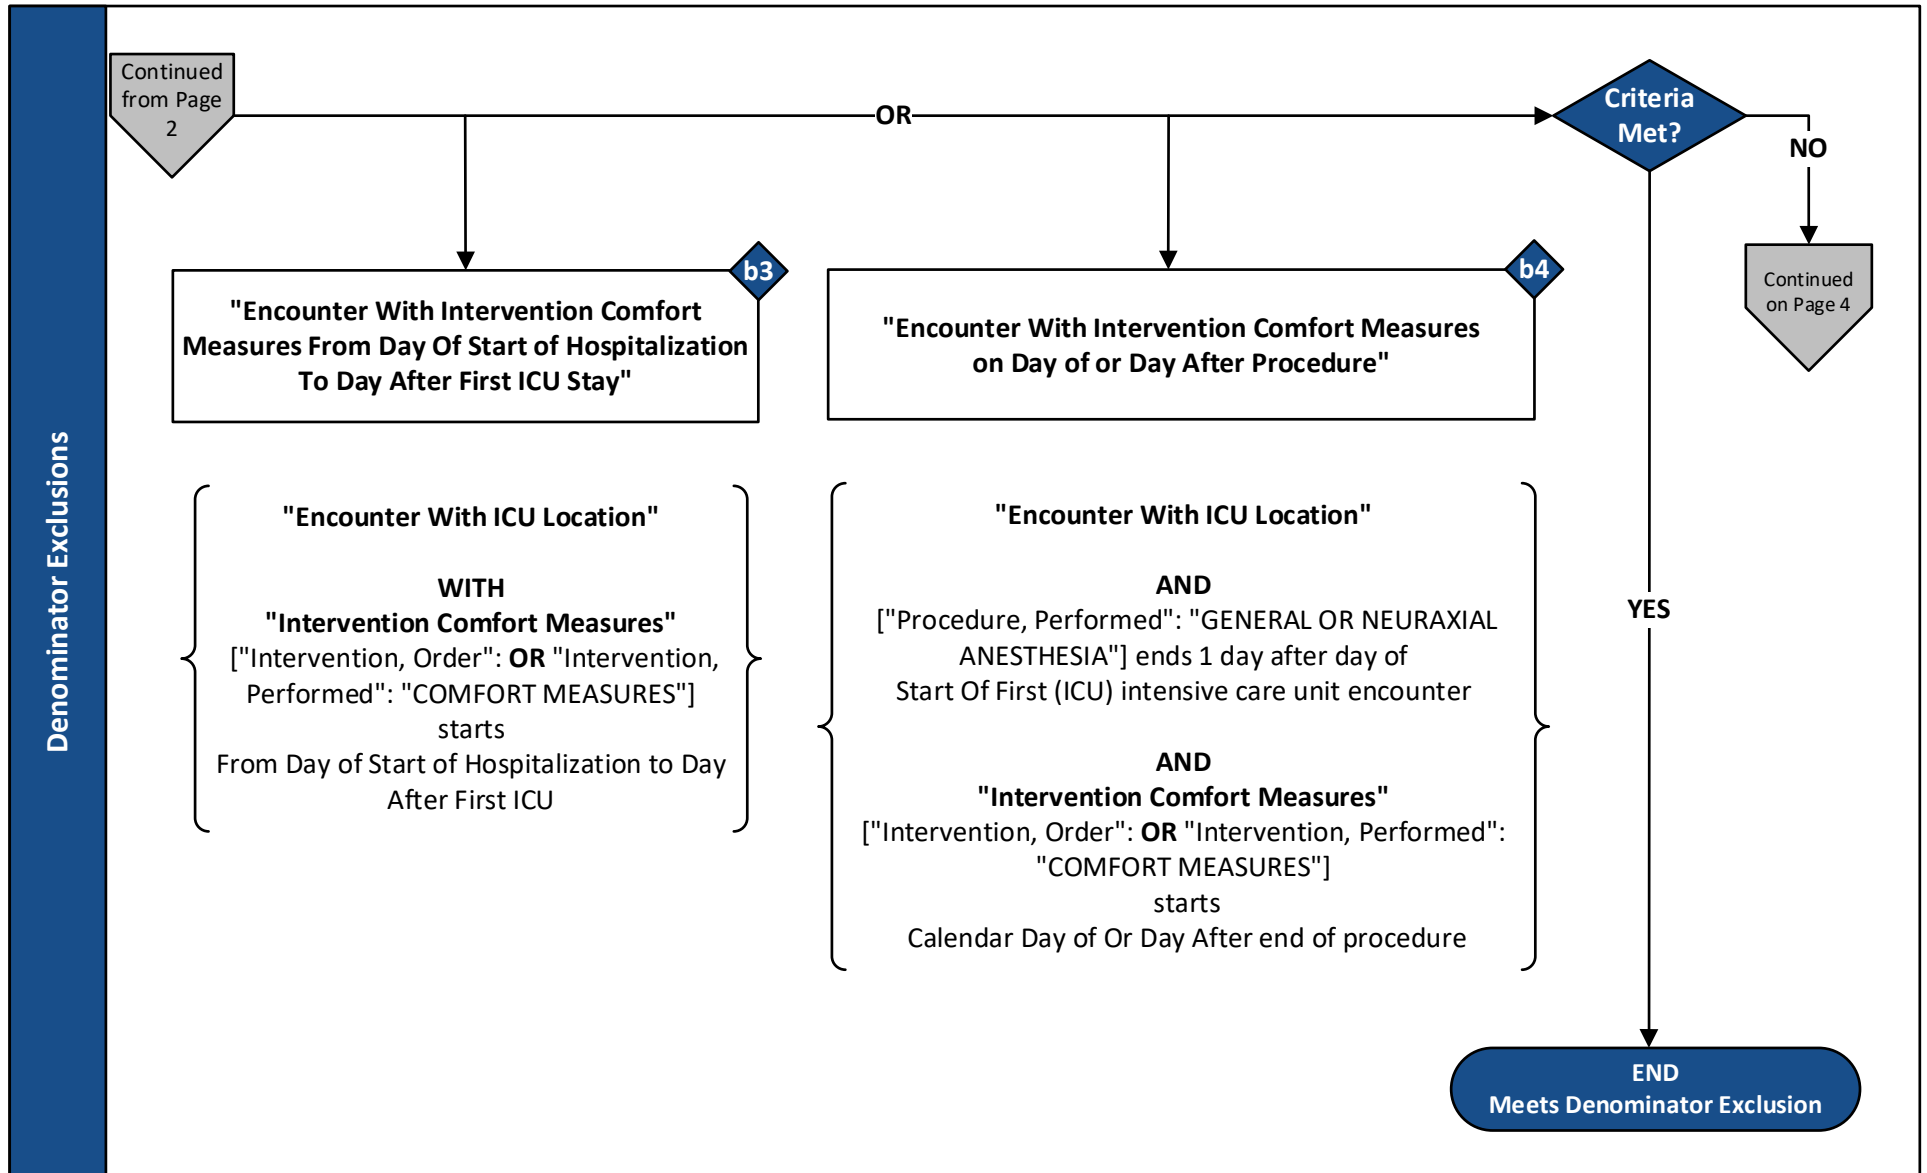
Denominator Exclusions

Continued from Page 2

OR

Criteria Met?

NO

Continued on Page 4

b3

"Encounter With Intervention Comfort Measures From Day Of Start of Hospitalization To Day After First ICU Stay"

b4

"Encounter With Intervention Comfort Measures on Day of or Day After Procedure"

"Encounter With ICU Location"

WITH
"Intervention Comfort Measures"
["Intervention, Order": **OR** "Intervention, Performed": "COMFORT MEASURES"]
starts
From Day of Start of Hospitalization to Day After First ICU

"Encounter With ICU Location"

AND
["Procedure, Performed": "GENERAL OR NEURAXIAL ANESTHESIA"] ends 1 day after day of Start Of First (ICU) intensive care unit encounter

AND
"Intervention Comfort Measures"
["Intervention, Order": **OR** "Intervention, Performed": "COMFORT MEASURES"]
starts
Calendar Day of Or Day After end of procedure

YES

END
Meets Denominator Exclusion